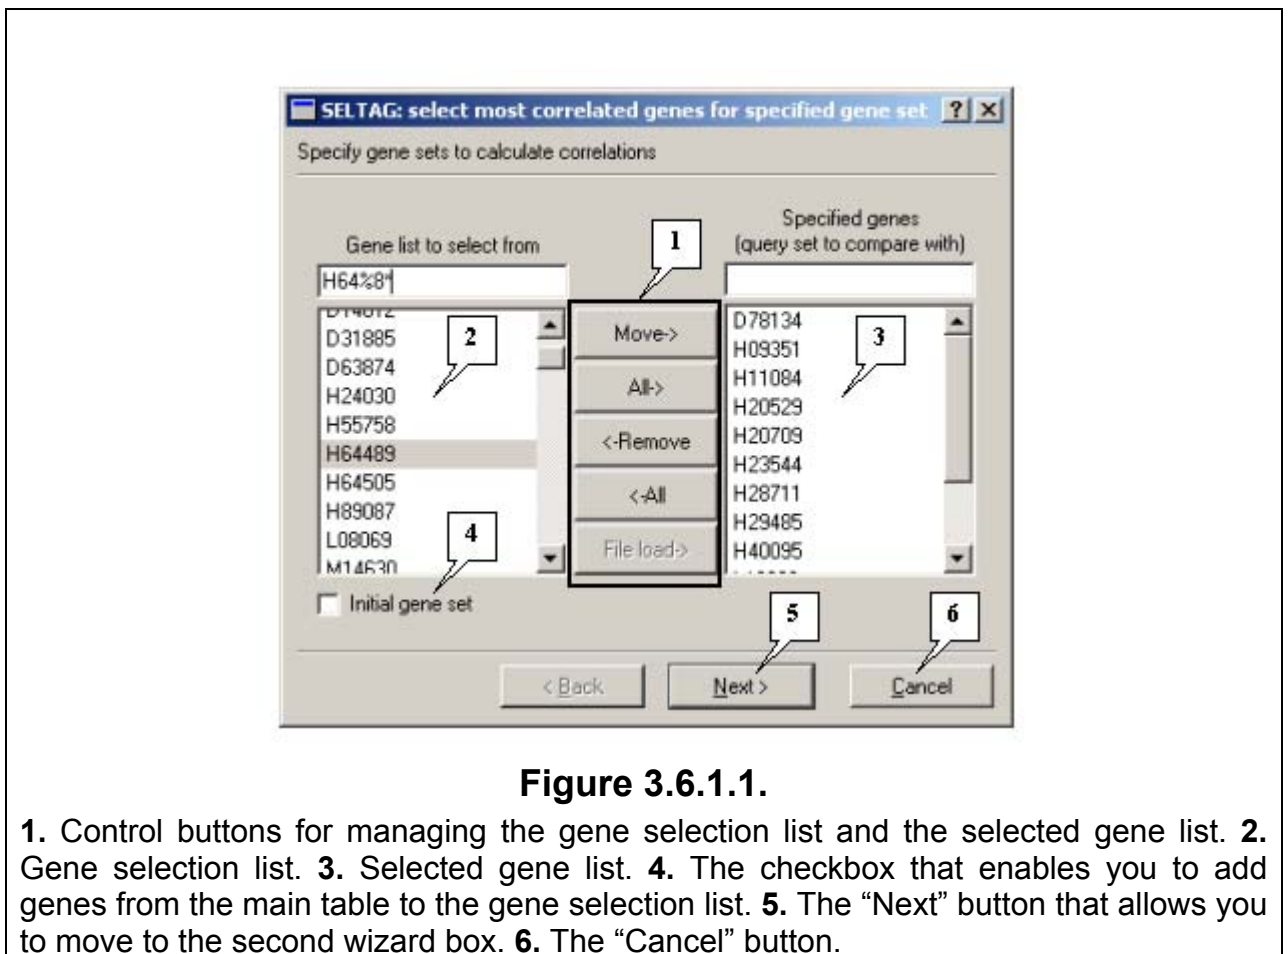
SELTAG: select most correlated genes for specified gene set ? X

Specify gene sets to calculate correlations

Gene list to select from

H64%8*

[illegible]
D31885
D63874
H24030
H55758
H64489
H64505
H89087
L08069
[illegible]

1

2

Move->

All->

<-Remove

<-All

File load->

Specified genes (query set to compare with)

D78134
H09351
H11084
H20529
H20709
H23544
H28711
H29485
H40095

3

4

Initial gene set

5

6

< Back

Next >

Cancel

**Figure 3.6.1.1.**

**1.** Control buttons for managing the gene selection list and the selected gene list. **2.** Gene selection list. **3.** Selected gene list. **4.** The checkbox that enables you to add genes from the main table to the gene selection list. **5.** The "Next" button that allows you to move to the second wizard box. **6.** The "Cancel" button.